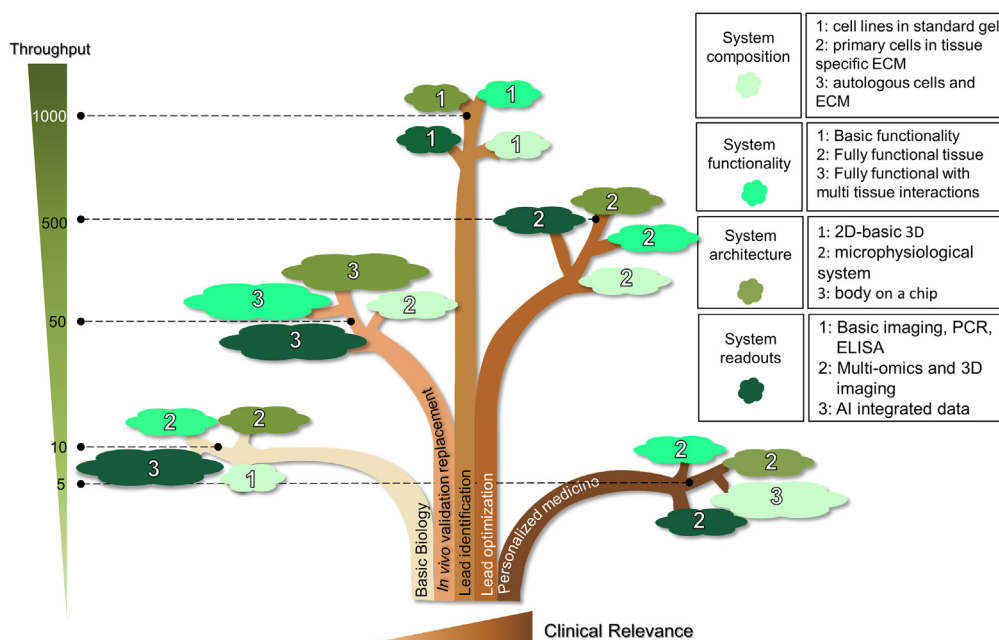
Throughput

1000

500

50

10

5

1 1
1 1

2 2
2
2

3
3 2
3

2 2
3
1

2
2
3
2

Basic Biology

In vivo validation replacement

Lead identification

Lead optimization

Personalized medicine

Clinical Relevance

| System composition | 1: cell lines in standard gel<br>2: primary cells in tissue specific ECM<br>3: autologous cells and ECM |
|---|---|
| System functionality | 1: Basic functionality<br>2: Fully functional tissue<br>3: Fully functional with multi tissue interactions |
| System architecture | 1: 2D-basic 3D<br>2: microphysiological system<br>3: body on a chip |
| System readouts | 1: Basic imaging, PCR, ELISA<br>2: Multi-omics and 3D imaging<br>3: AI integrated data |